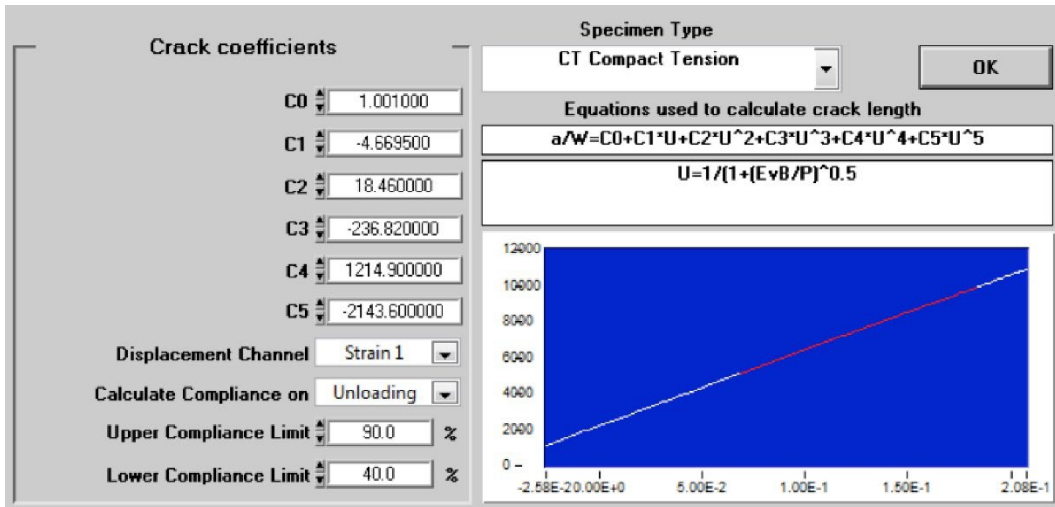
Crack coefficients

C0 1.001000

C1 -4.669500

C2 18.460000

C3 -236.820000

C4 1214.900000

C5 -2143.600000

Displacement Channel Strain 1

Calculate Compliance on Unloading

Upper Compliance Limit 90.0 %

Lower Compliance Limit 40.0 %

Specimen Type

CT Compact Tension

OK

Equations used to calculate crack length

a/W=C0+C1*U+C2*U^2+C3*U^3+C4*U^4+C5*U^5

U=1/(1+(EvB/P)^0.5

12000
10000
8000
6000
4000
2000
0

-2.58E-2 0.00E+0 5.00E-2 1.00E-1 1.50E-1 2.08E-1